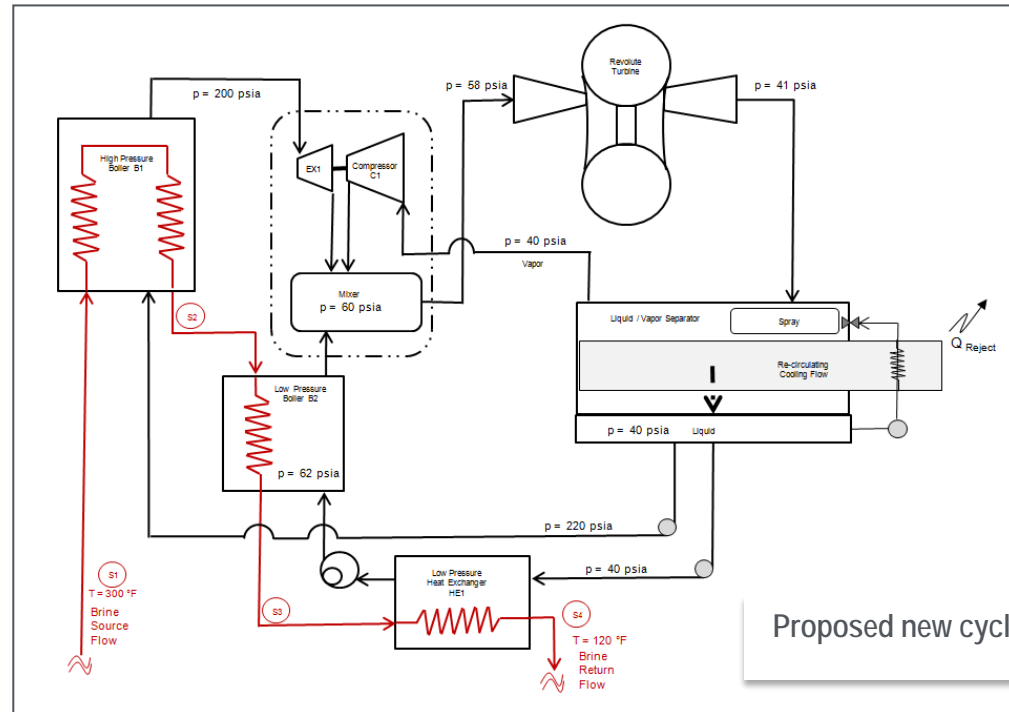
p = 200 psia

High Pressure Boiler B1

EX1

Compressor C1

p = 58 psia

Revolute Turbine

p = 41 psia

p = 40 psia

Vapor

Mixer
p = 60 psia

S2

Liquid / Vapor Separator

Spray

Q Reject

Re-circulating Cooling Flow

Low Pressure Boiler B2

p = 62 psia

p = 40 psia

Liquid

p = 220 psia

p = 40 psia

Low Pressure Heat Exchanger HE1

S1
T = 300 °F
Brine Source Flow

S3

S4
T = 120 °F
Brine Return Flow

Proposed new cycl